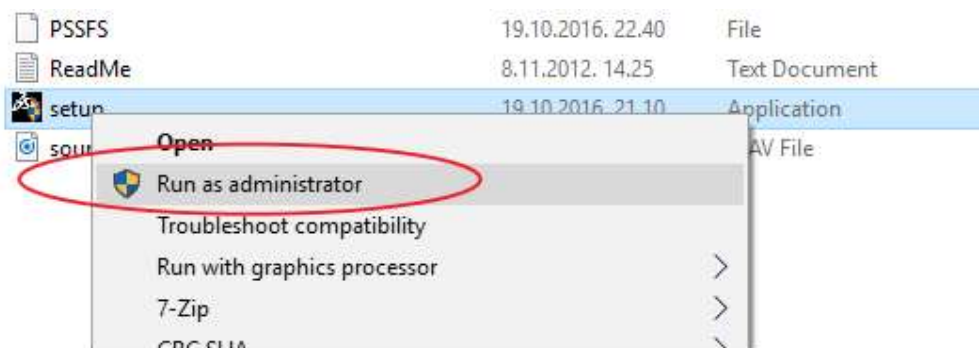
PSSFS 19.10.2016. 22.40 File
ReadMe 8.11.2012. 14.25 Text Document
setup 19.10.2016. 21.10 Application
sou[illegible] AV File

Open
Run as administrator
Troubleshoot compatibility
Run with graphics processor
7-Zip
CRC SHA